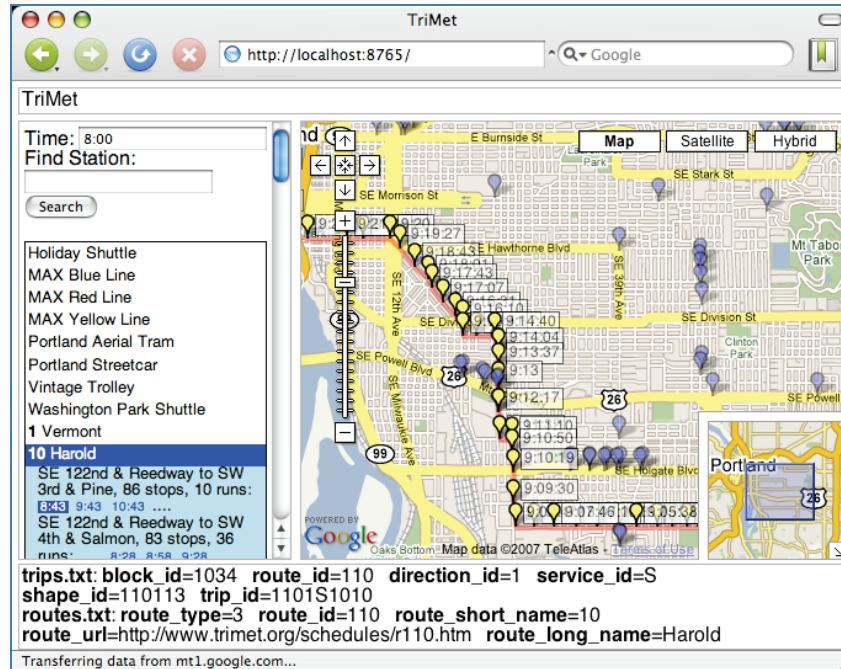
TriMet

http://localhost:8765/

Google

TriMet

Time: 8:00
Find Station:
Search

Holiday Shuttle
MAX Blue Line
MAX Red Line
MAX Yellow Line
Portland Aerial Tram
Portland Streetcar
Vintage Trolley
Washington Park Shuttle
1 Vermont
10 Harold
SE 122nd & Reedway to SW 3rd & Pine, 86 stops, 10 runs:
8:43 9:43 10:43 ....
SE 122nd & Reedway to SW 4th & Salmon, 83 stops, 36 runs:
8:28 8:58 9:28

Map Satellite Hybrid

E Burnside St
SE Stark St
SE Morrison St
SE Hawthorne Blvd
Mt Tabor Park
SE 12th Ave
SE 39th Ave
SE Division St
SE Division St
Clinton Park
SE Powell Blvd
26
26
SE Powell Blvd
SE Milwaukie Ave
99
SE Holgate Blvd
Portland
26

9:2
9:20
9:19:27
9:18:43
9:18:01
9:17:43
9:17:07
9:16:31
9:16:10
9:14:40
9:14:04
9:13:37
9:13
9:12:17
9:11:10
9:10:50
9:10:19
9:09:30
9:0
9:07:46
9:05:38

POWERED BY Google
Oaks Bottom Map data ©2007 TeleAtlas - Terms of Use

trips.txt: block_id=1034 route_id=110 direction_id=1 service_id=S shape_id=110113 trip_id=1101S1010
routes.txt: route_type=3 route_id=110 route_short_name=10 route_url=http://www.trimet.org/schedules/r110.htm route_long_name=Harold

Transferring data from mt1.google.com...